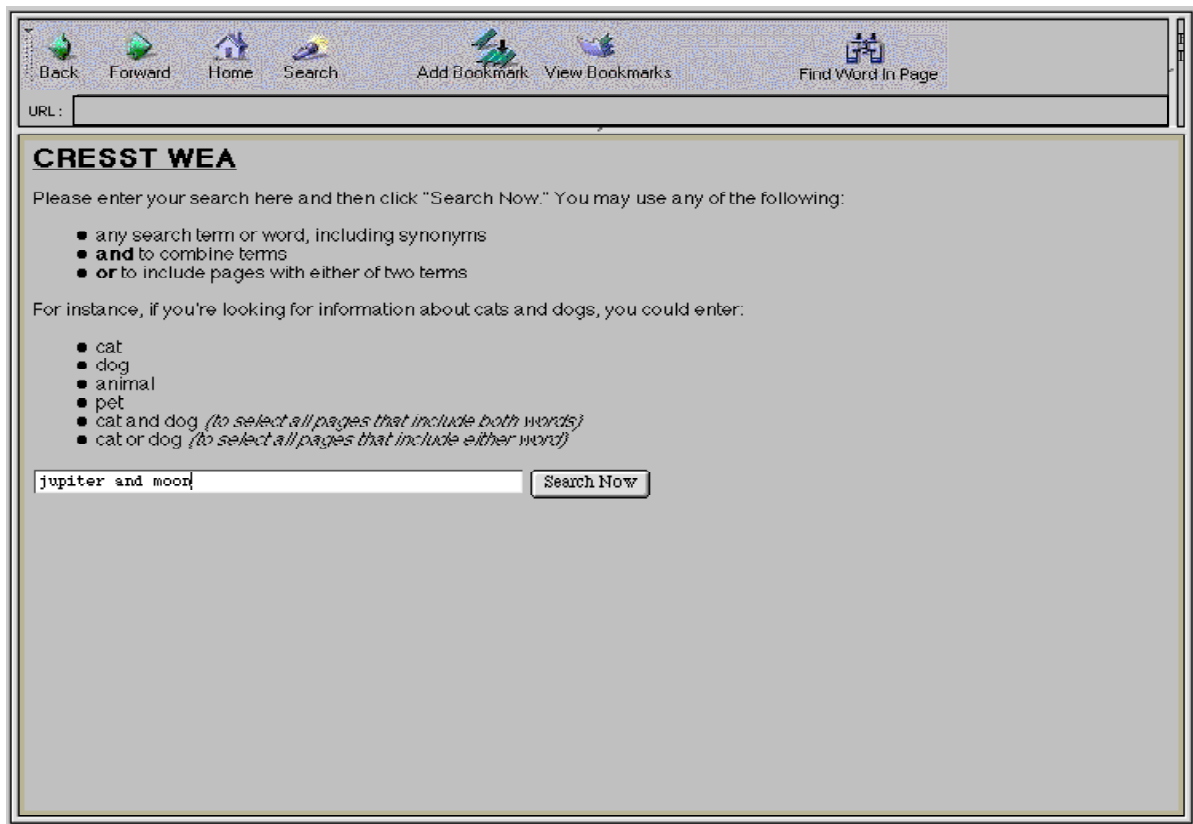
Back Forward Home Search Add Bookmark View Bookmarks Find Word In Page

URL :

CRESST WEA

Please enter your search here and then click "Search Now." You may use any of the following:

- any search term or word, including synonyms
- **and** to combine terms
- **or** to include pages with either of two terms

For instance, if you're looking for information about cats and dogs, you could enter:

- cat
- dog
- animal
- pet
- cat and dog *(to select all pages that include both words)*
- cat or dog *(to select all pages that include either word)*

jupiter and moon

Search Now